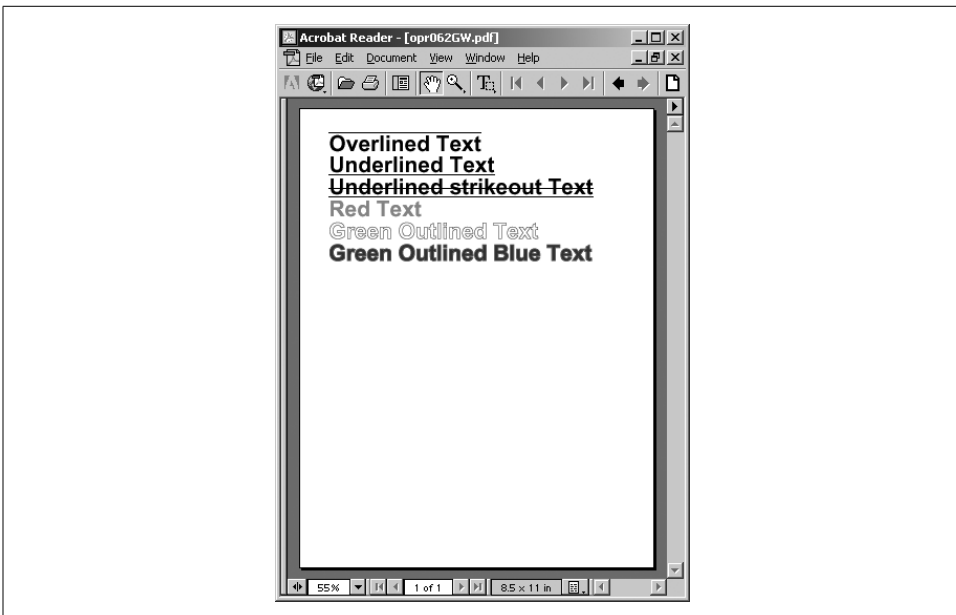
Acrobat Reader - [opr062GW.pdf]
File Edit Document View Window Help

Overlined Text
Underlined Text
Underlined strikeout Text
Red Text
Green Outlined Text
Green Outlined Blue Text

55%
1 of 1
8.5 x 11 in